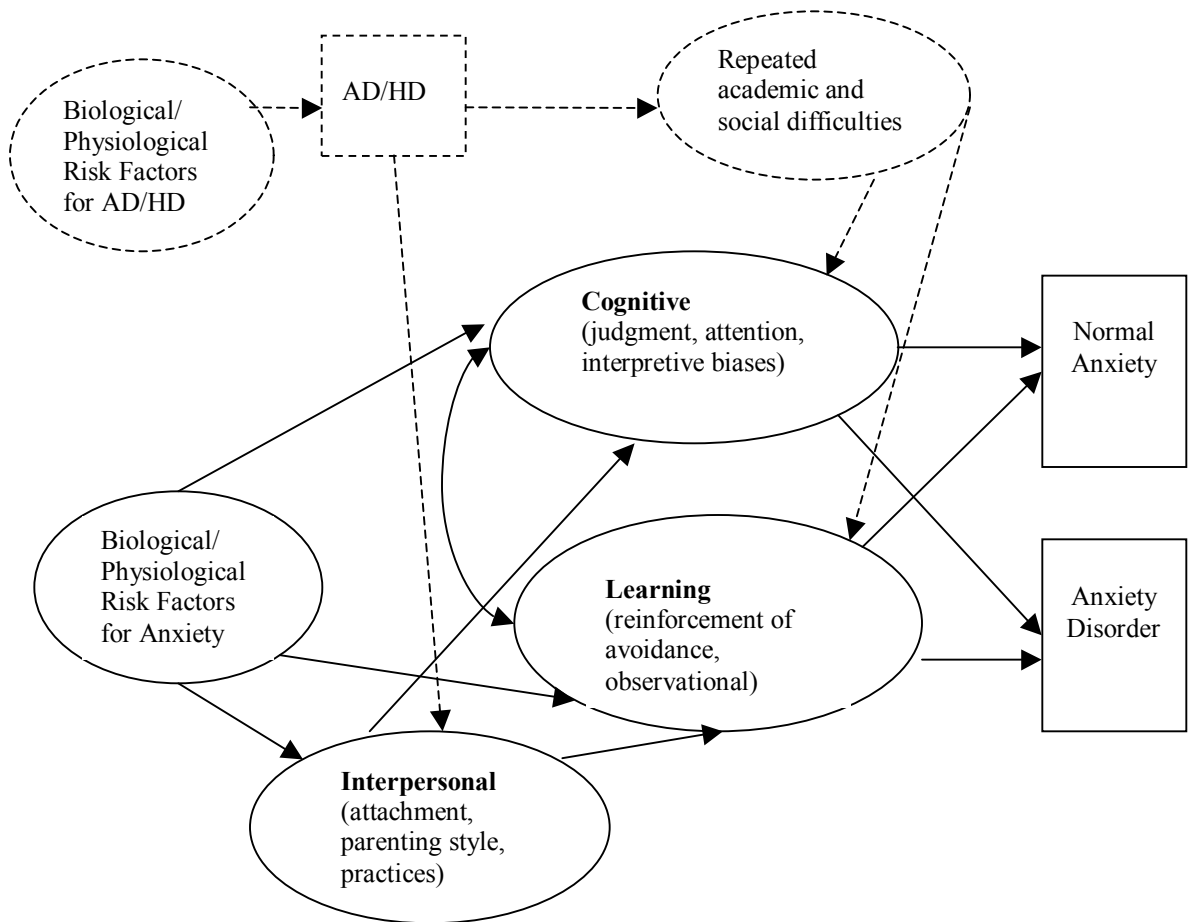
Biological/ Physiological Risk Factors for AD/HD

AD/HD

Repeated academic and social difficulties

**Cognitive** (judgment, attention, interpretive biases)

Normal Anxiety

Biological/ Physiological Risk Factors for Anxiety

**Learning** (reinforcement of avoidance, observational)

Anxiety Disorder

**Interpersonal** (attachment, parenting style, practices)